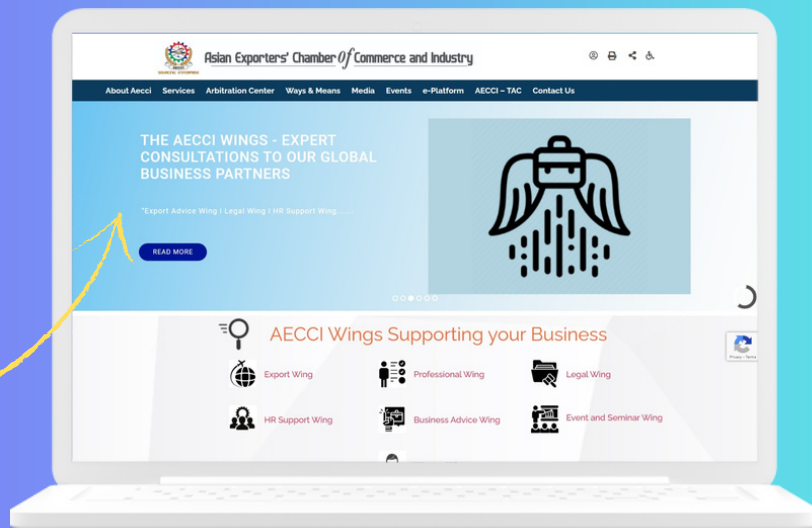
Asian Exporters' Chamber of Commerce and Industry

About Aecci Services Arbitration Center Ways & Means Media Events e-Platform AECCI – TAC Contact Us

THE AECCI WINGS - EXPERT CONSULTATIONS TO OUR GLOBAL BUSINESS PARTNERS

"Export Advice Wing I Legal Wing I HR Support Wing......

READ MORE

AECCI Wings Supporting your Business

Export Wing
Professional Wing
Legal Wing
HR Support Wing
Business Advice Wing
Event and Seminar Wing